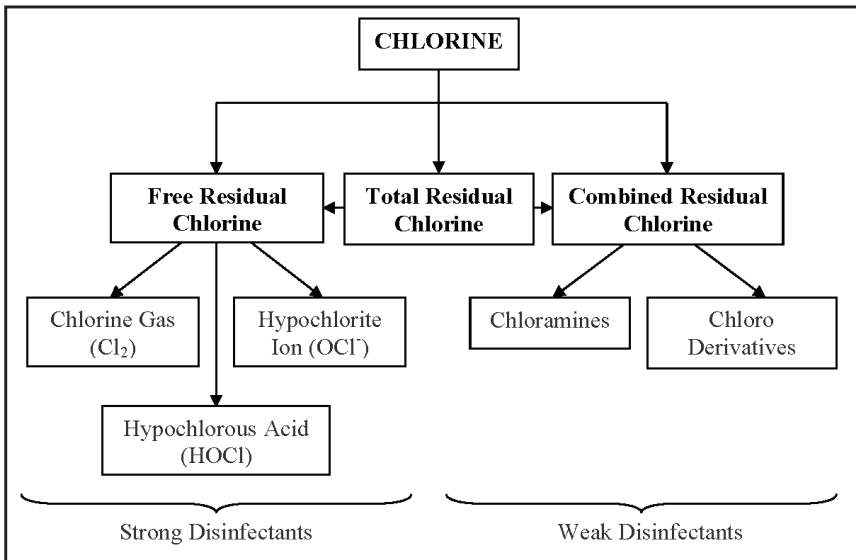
CHLORINE

Free Residual Chlorine

Total Residual Chlorine

Combined Residual Chlorine

Chlorine Gas ($Cl_2$)

Hypochlorite Ion ($OCl^-$)

Chloramines

Chloro Derivatives

Hypochlorous Acid (HOCl)

Strong Disinfectants

Weak Disinfectants